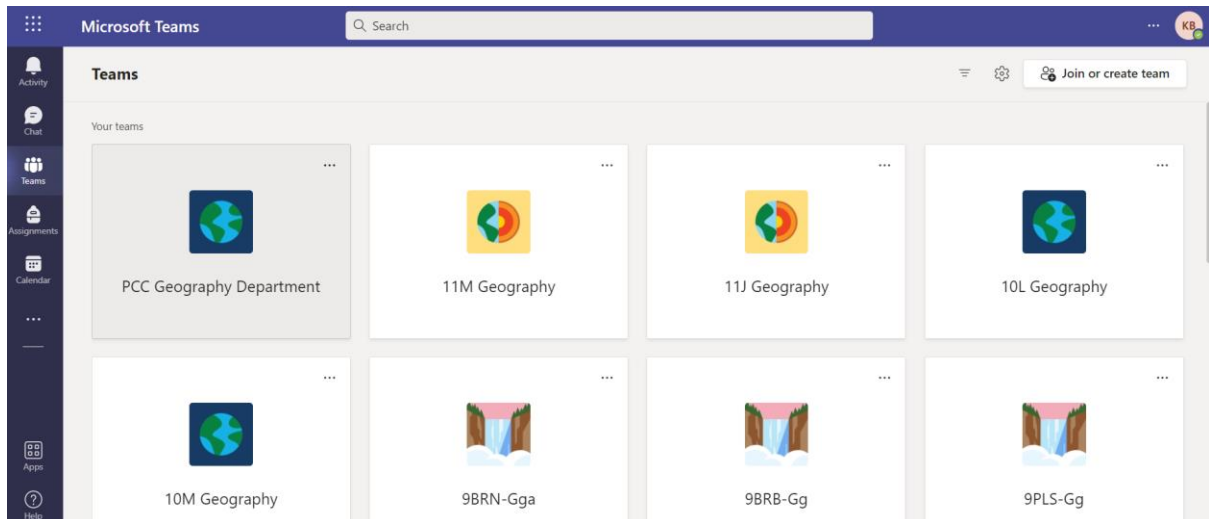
Microsoft Teams

Search

...

KB

Activity

Chat

Teams

Assignments

Calendar

...

Apps

Help

Teams

Join or create team

Your teams

...

PCC Geography Department

...

11M Geography

...

11J Geography

...

10L Geography

...

10M Geography

...

9BRN-Gga

...

9BRB-Gg

...

9PLS-Gg